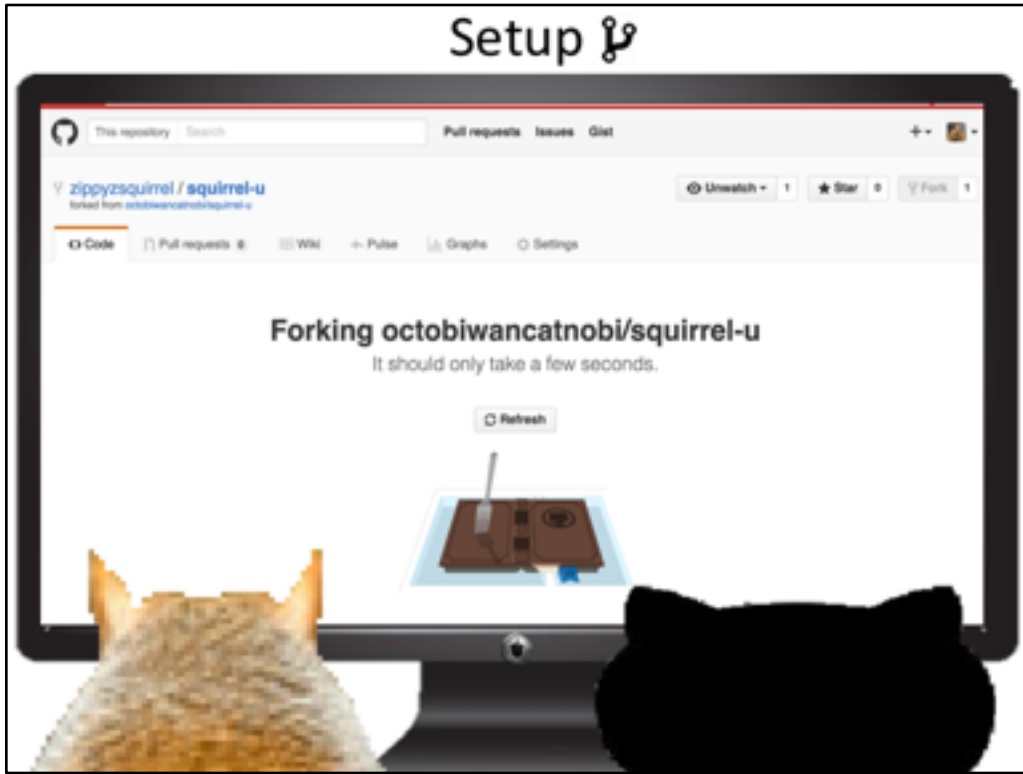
Setup

This repository Search Pull requests Issues Gist

zippyzsquirrel / squirrel-u
forked from octobiwancatnobi/squirrel-u

Unwatch 1 Star 0 Fork 1

Code Pull requests 0 Wiki Pulse Graphs Settings

Forking octobiwancatnobi/squirrel-u
It should only take a few seconds.

Refresh